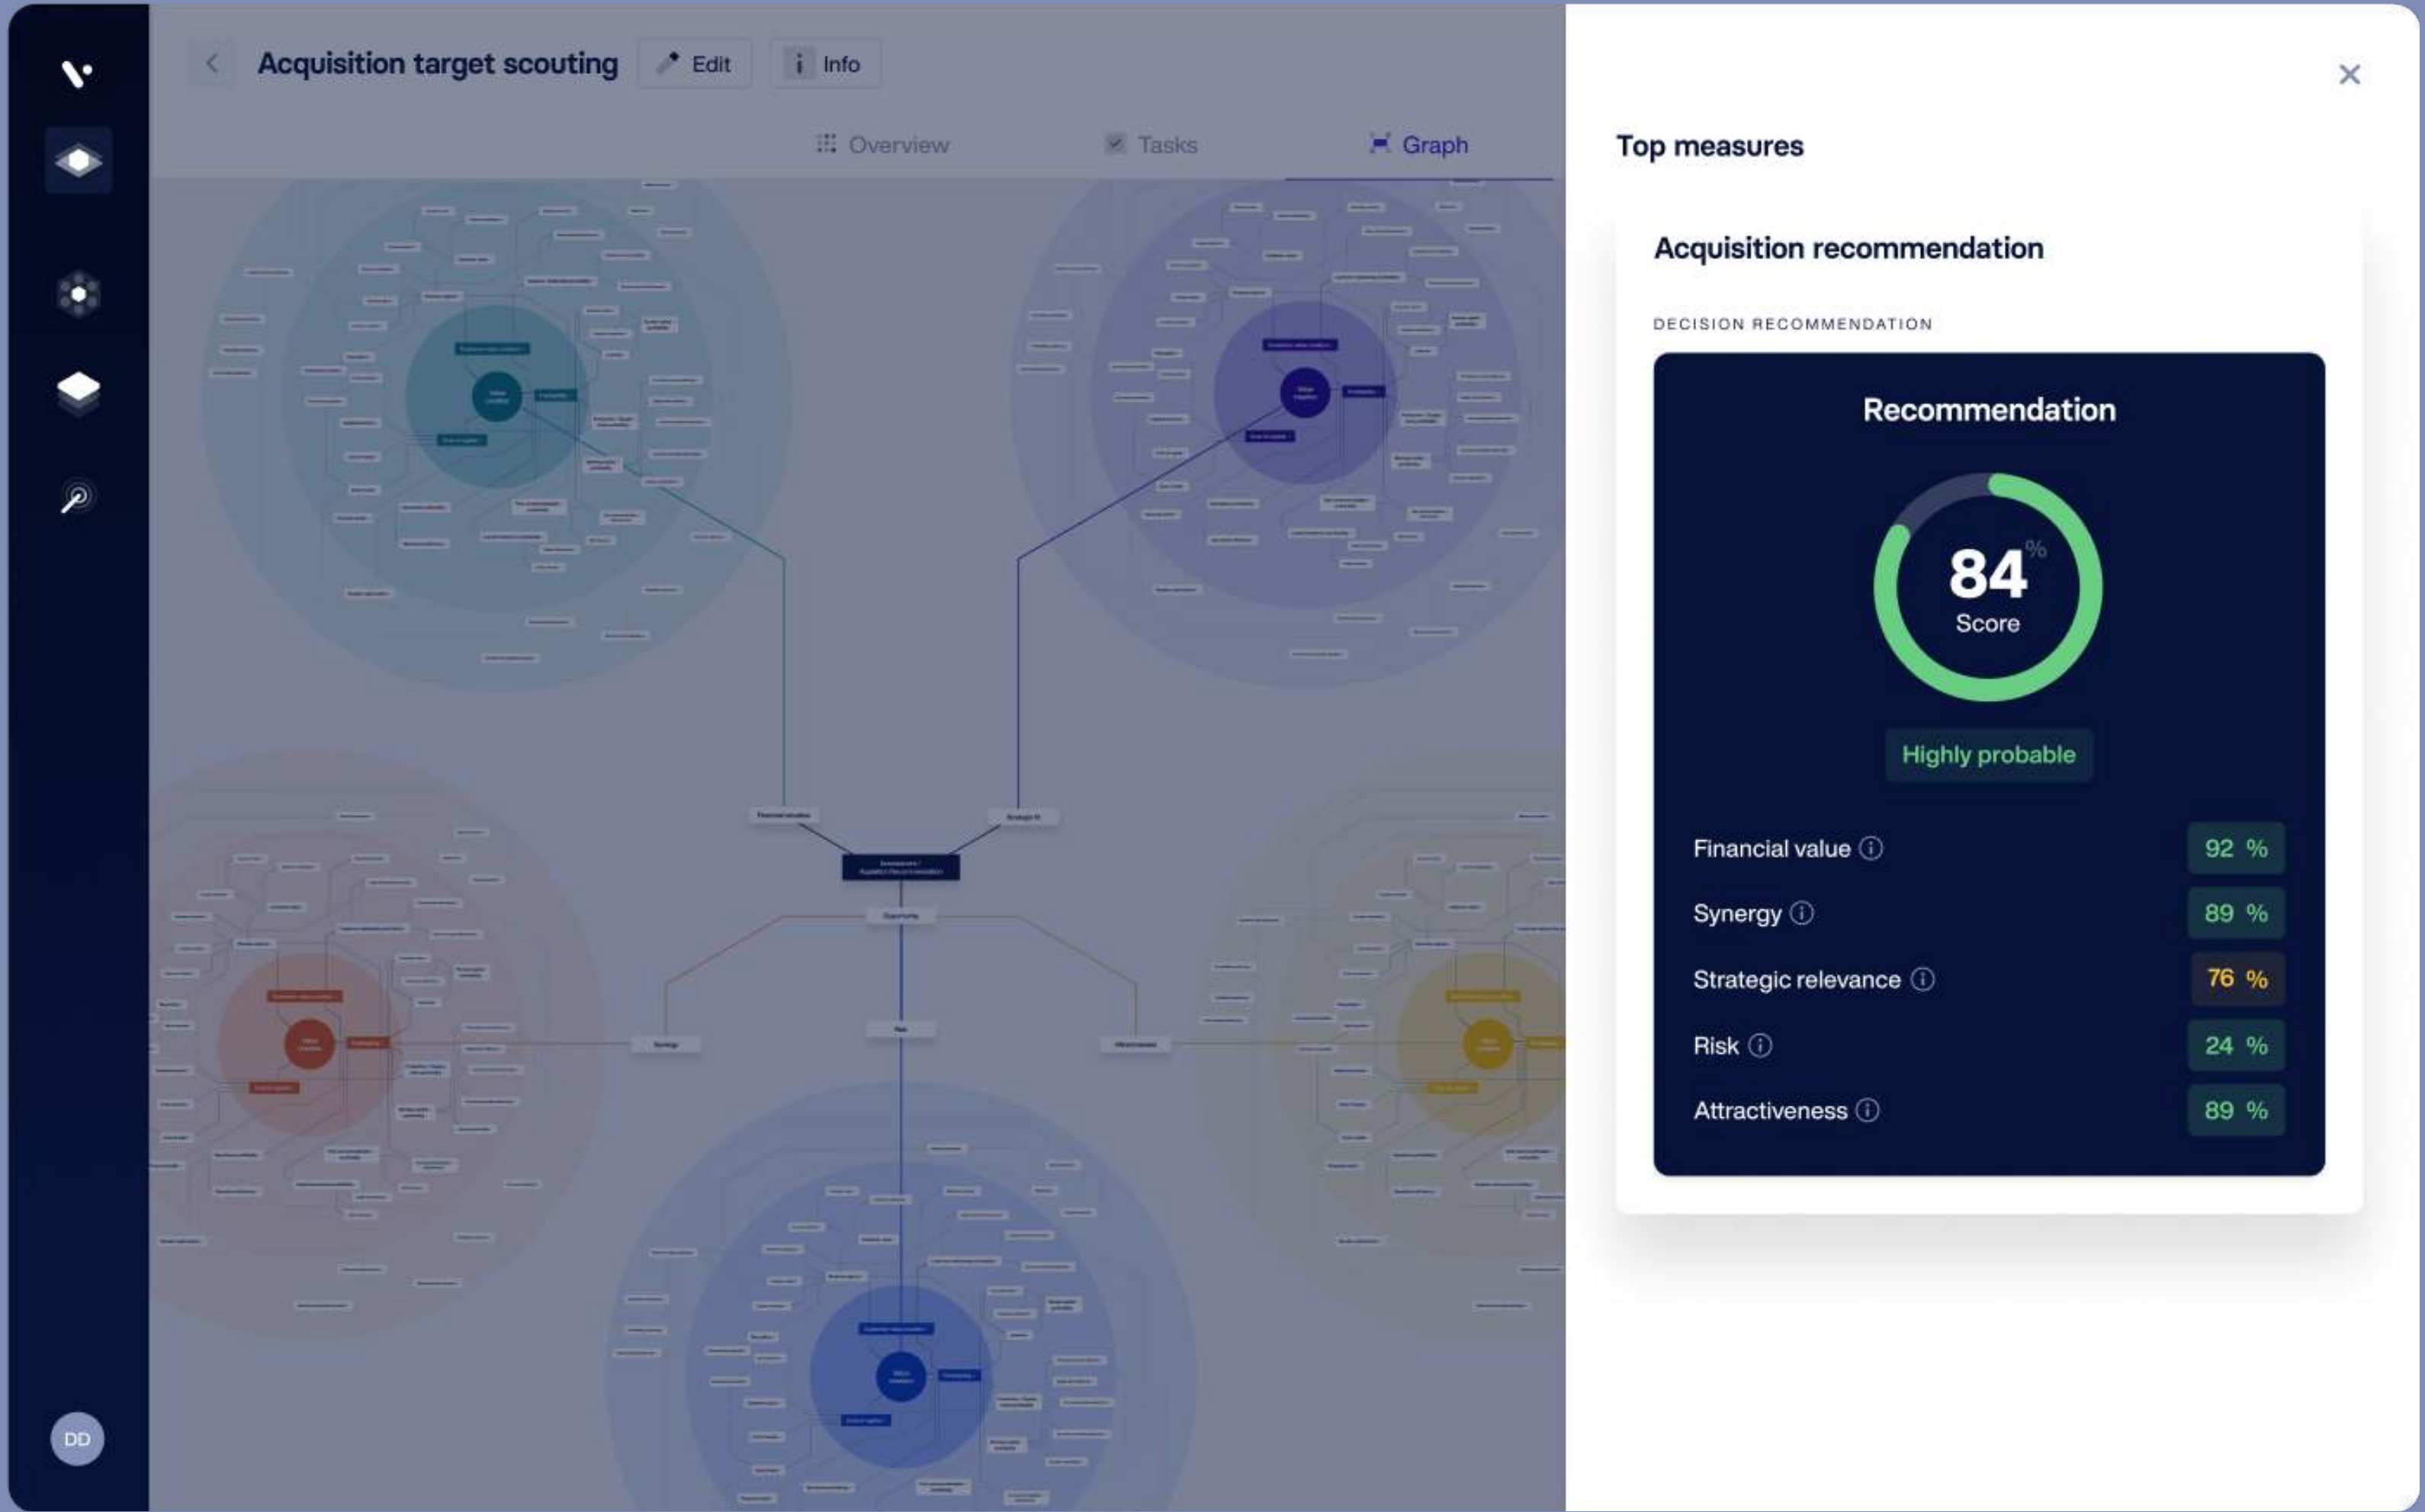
Acquisition target scouting
Edit
Info

Overview
Tasks
Graph

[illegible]

DD

Top measures

Acquisition recommendation

DECISION RECOMMENDATION

Recommendation

84 %
Score

Highly probable

Financial value ⓘ 92 %
Synergy ⓘ 89 %
Strategic relevance ⓘ 76 %
Risk ⓘ 24 %
Attractiveness ⓘ 89 %